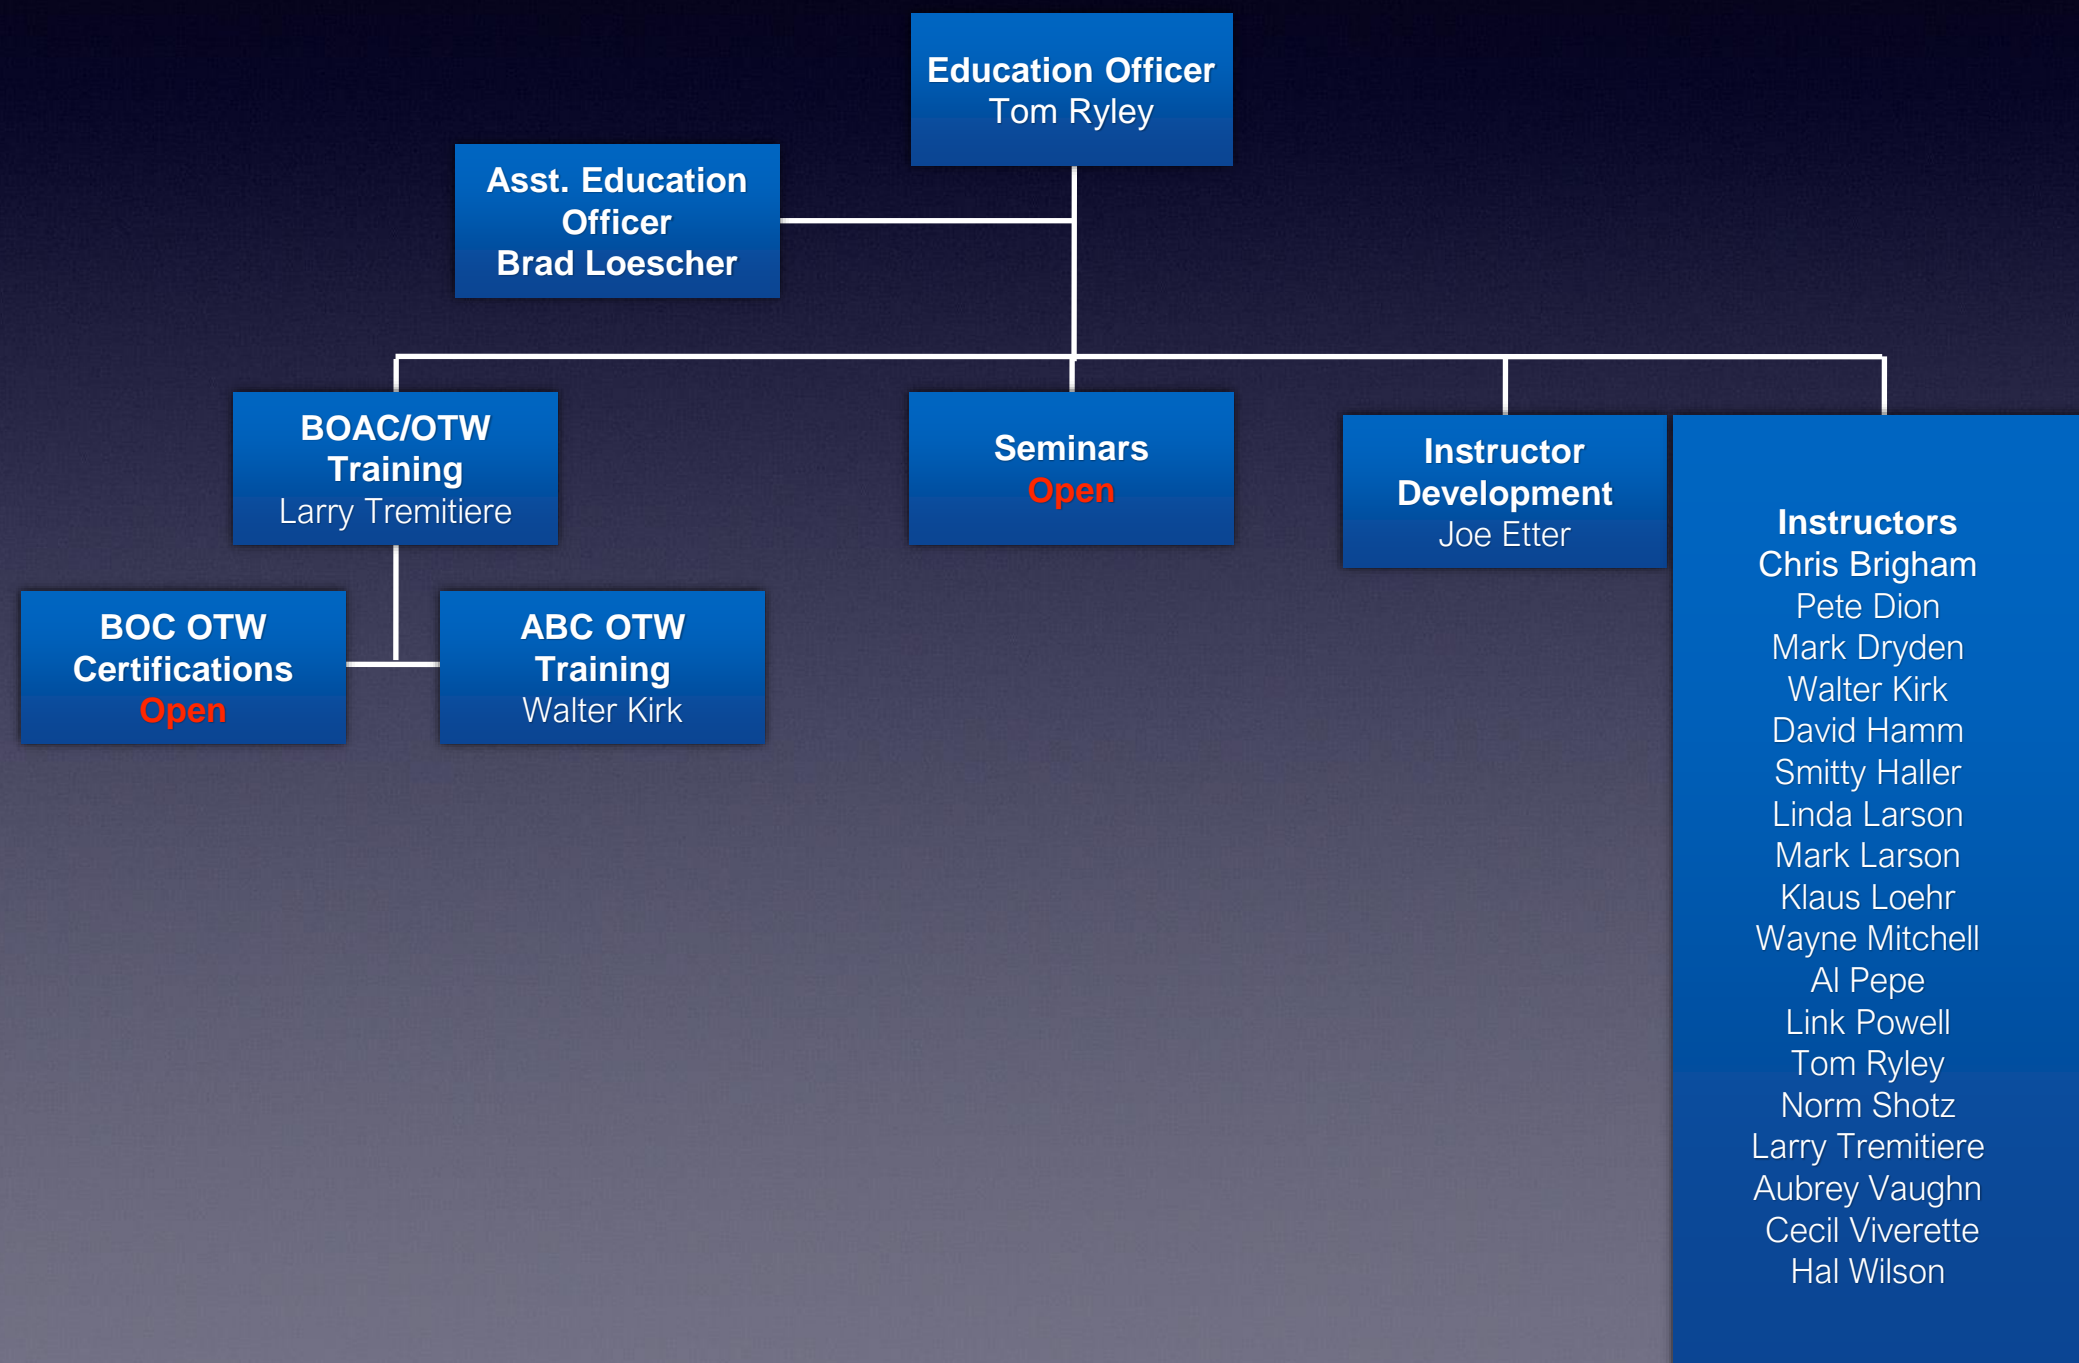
Education Officer
Tom Ryley

Asst. Education Officer
Brad Loescher

BOAC/OTW Training
Larry Tremitiere

Seminars
Open

Instructor Development
Joe Etter

Instructors
Chris Brigham
Pete Dion
Mark Dryden
Walter Kirk
David Hamm
Smitty Haller
Linda Larson
Mark Larson
Klaus Loehr
Wayne Mitchell
Al Pepe
Link Powell
Tom Ryley
Norm Shotz
Larry Tremitiere
Aubrey Vaughn
Cecil Viverette
Hal Wilson

BOC OTW Certifications
Open

ABC OTW Training
Walter Kirk